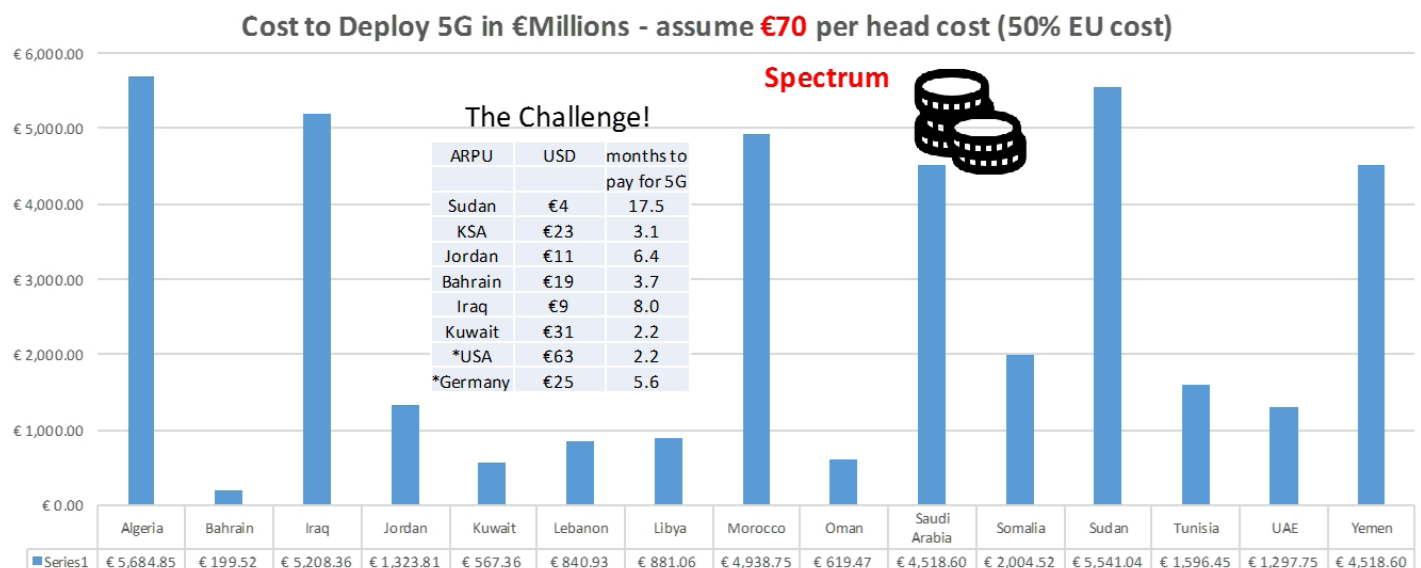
Cost to Deploy 5G in €Millions - assume €70 per head cost (50% EU cost)

€ 6,000.00
€ 5,000.00
€ 4,000.00
€ 3,000.00
€ 2,000.00
€ 1,000.00
€ 0.00

Spectrum

The Challenge!

| ARPU | USD | months to pay for 5G |
|---|---|---|
| Sudan | €4 | 17.5 |
| KSA | €23 | 3.1 |
| Jordan | €11 | 6.4 |
| Bahrain | €19 | 3.7 |
| Iraq | €9 | 8.0 |
| Kuwait | €31 | 2.2 |
| *USA | €63 | 2.2 |
| *Germany | €25 | 5.6 |

| | Algeria | Bahrain | Iraq | Jordan | Kuwait | Lebanon | Libya | Morocco | Oman | Saudi Arabia | Somalia | Sudan | Tunisia | UAE | Yemen |
|---|---|---|---|---|---|---|---|---|---|---|---|---|---|---|---|
| Series1 | € 5,684.85 | € 199.52 | € 5,208.36 | € 1,323.81 | € 567.36 | € 840.93 | € 881.06 | € 4,938.75 | € 619.47 | € 4,518.60 | € 2,004.52 | € 5,541.04 | € 1,596.45 | € 1,297.75 | € 4,518.60 |